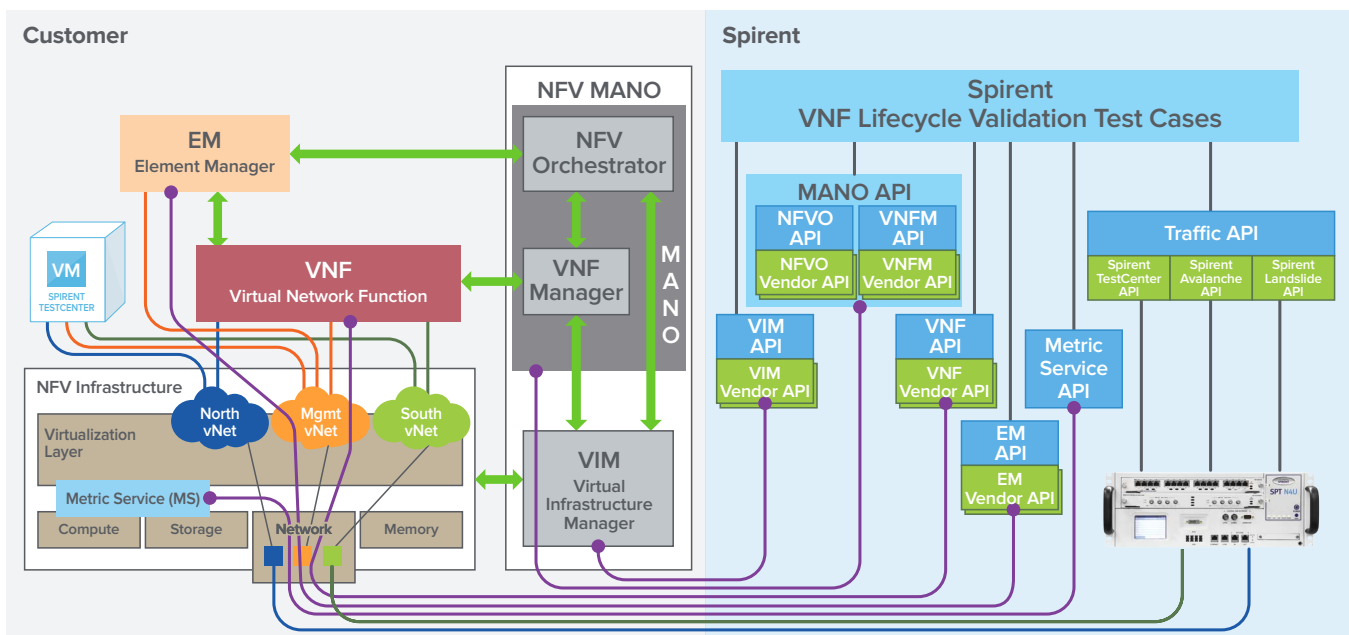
Customer

Spirent

NFV MANO

NFV Orchestrator

VNF Manager

MANO

VIM
Virtual Infrastructure Manager

EM
Element Manager

VNF
Virtual Network Function

VM
SPIRENT TESTCENTER

NFV Infrastructure

Virtualization Layer

North vNet

Mgmt vNet

South vNet

Metric Service (MS)

Compute

Storage

Network

Memory

Spirent
VNF Lifecycle Validation Test Cases

MANO API

NFVO API

NFVO Vendor API

VNFM API

VNFM Vendor API

VIM API

VIM Vendor API

VNF API

VNF Vendor API

Metric Service API

EM API

EM Vendor API

Traffic API

Spirent TestCenter API

Spirent Avalanche API

Spirent Landslide API

SPT N4U